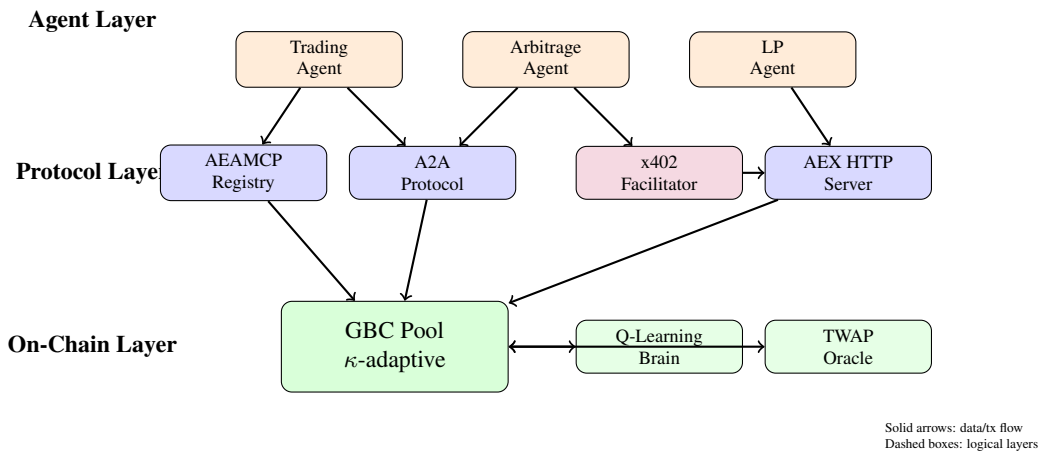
Agent Layer

Trading Agent

Arbitrage Agent

LP Agent

Protocol Layer

AEAMCP Registry

A2A Protocol

x402 Facilitator

AEX HTTP Server

On-Chain Layer

GBC Pool $\kappa$-adaptive

Q-Learning Brain

TWAP Oracle

Solid arrows: data/tx flow
Dashed boxes: logical layers